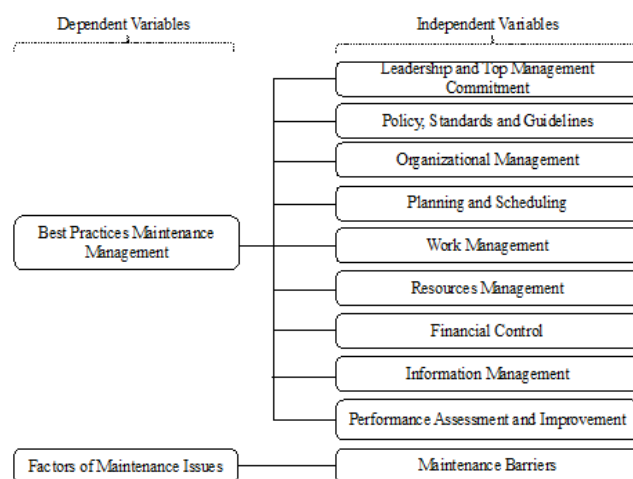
Dependent Variables

Independent Variables

Best Practices Maintenance Management

Leadership and Top Management Commitment

Policy, Standards and Guidelines

Organizational Management

Planning and Scheduling

Work Management

Resources Management

Financial Control

Information Management

Performance Assessment and Improvement

Factors of Maintenance Issues

Maintenance Barriers